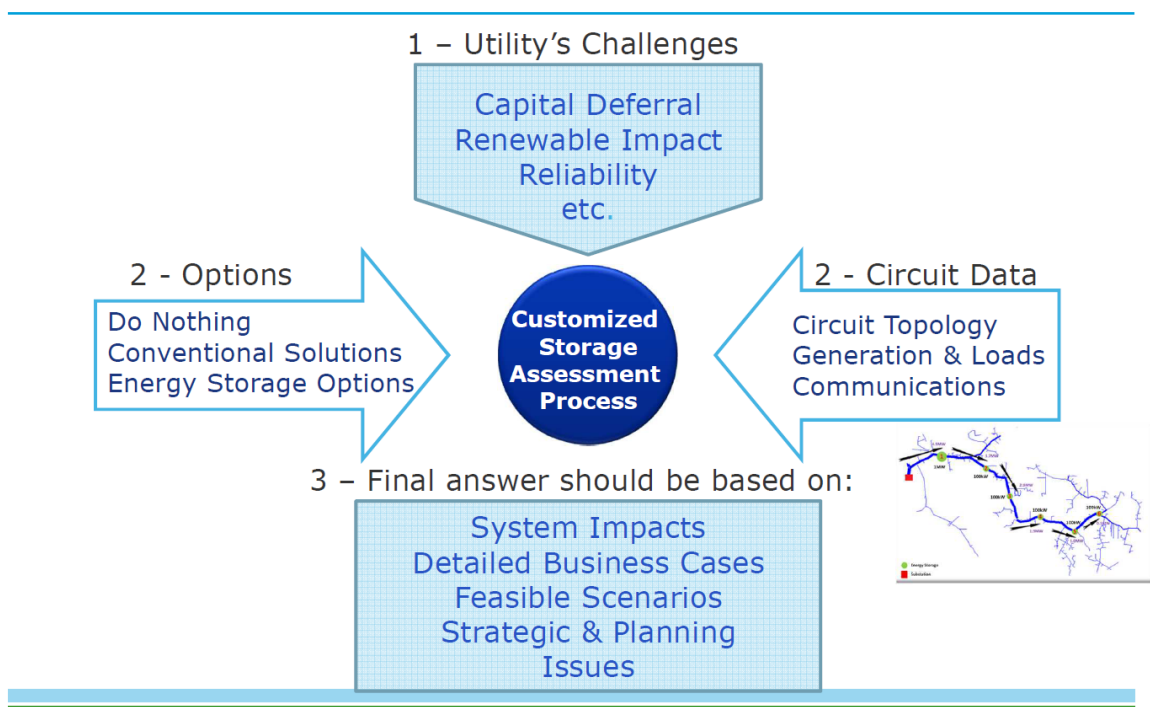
1 – Utility's Challenges

Capital Deferral
Renewable Impact
Reliability
etc.

2 - Options

Do Nothing
Conventional Solutions
Energy Storage Options

Customized Storage Assessment Process

2 - Circuit Data

Circuit Topology
Generation & Loads
Communications

3 – Final answer should be based on:

System Impacts
Detailed Business Cases
Feasible Scenarios
Strategic & Planning Issues

1MW

100kW

100kW

100kW

100kW

Energy Storage
Substation